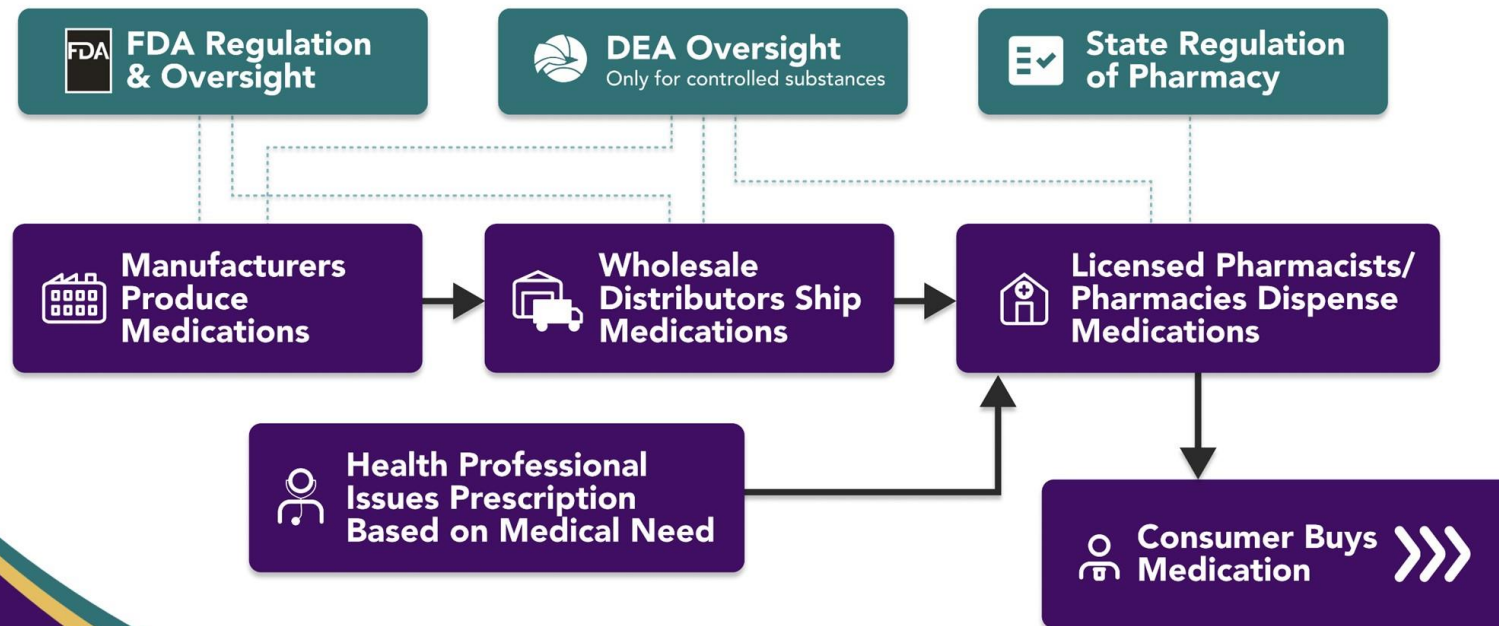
FDA

FDA Regulation & Oversight

DEA Oversight
Only for controlled substances

State Regulation of Pharmacy

Manufacturers Produce Medications

Wholesale Distributors Ship Medications

Licensed Pharmacists/ Pharmacies Dispense Medications

Health Professional Issues Prescription Based on Medical Need

Consumer Buys Medication